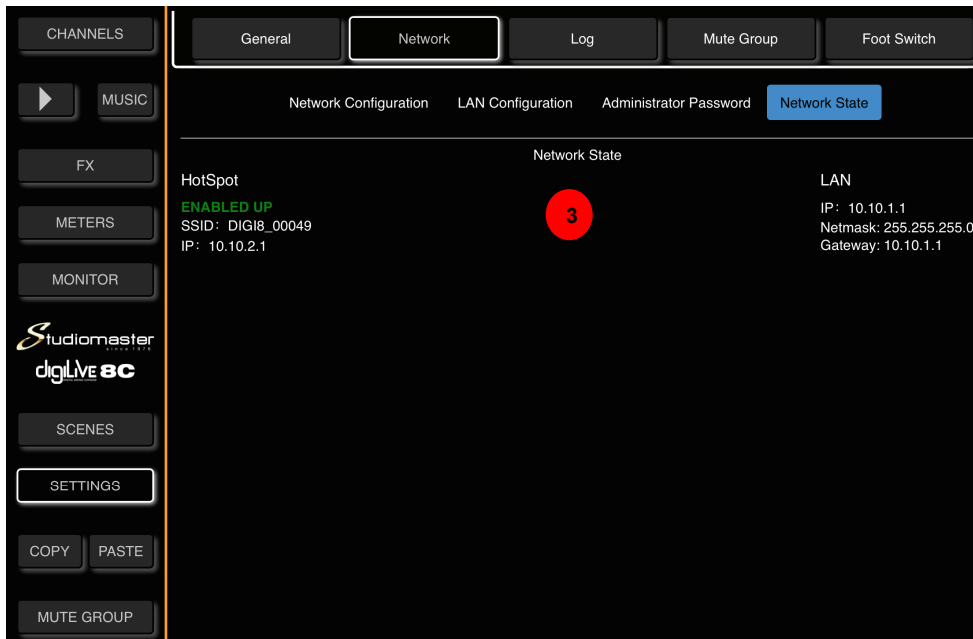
CHANNELS

MUSIC

FX

METERS

MONITOR

Studiomaster
since 1978
digiLIVE 8C

SCENES

SETTINGS

COPY PASTE

MUTE GROUP

General Network Log Mute Group Foot Switch

Network Configuration LAN Configuration Administrator Password Network State

Network State

HotSpot

ENABLED UP
SSID: DIGI8_00049
IP: 10.10.2.1

3

LAN

IP: 10.10.1.1
Netmask: 255.255.255.0
Gateway: 10.10.1.1